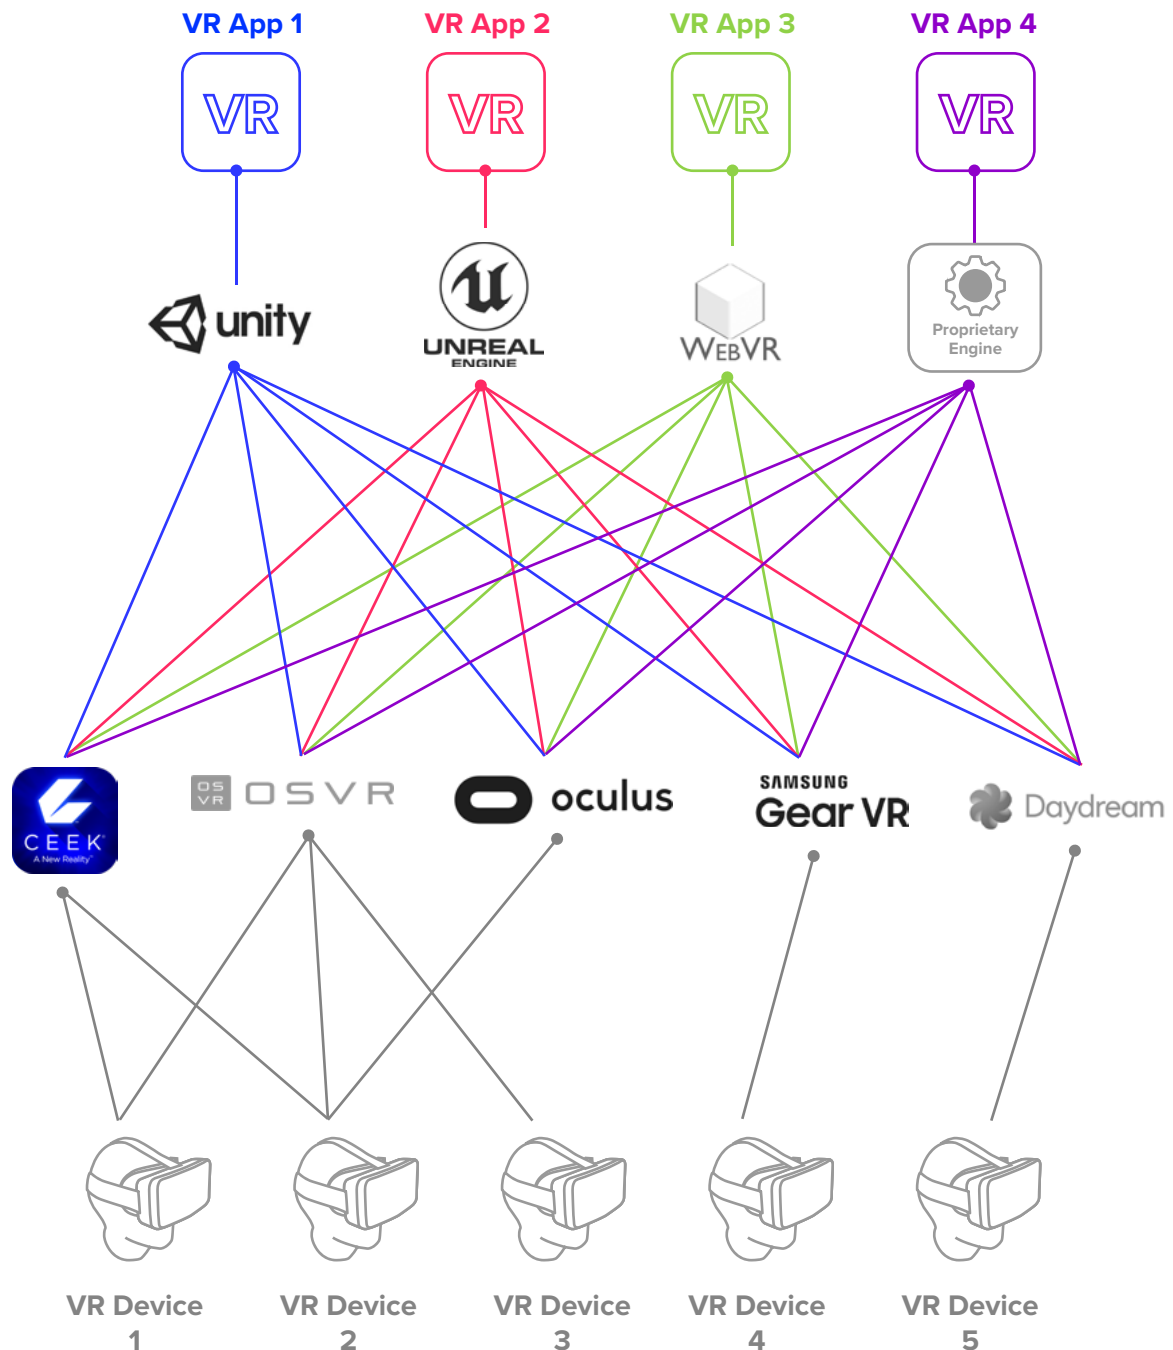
VR App 1
VR

VR App 2
VR

VR App 3
VR

VR App 4
VR

unity

UNREAL ENGINE

WEBVR

Proprietary Engine

CEEK
A New Reality

OS VR
OSVR

oculus

SAMSUNG
Gear VR

Daydream

VR Device 1

VR Device 2

VR Device 3

VR Device 4

VR Device 5